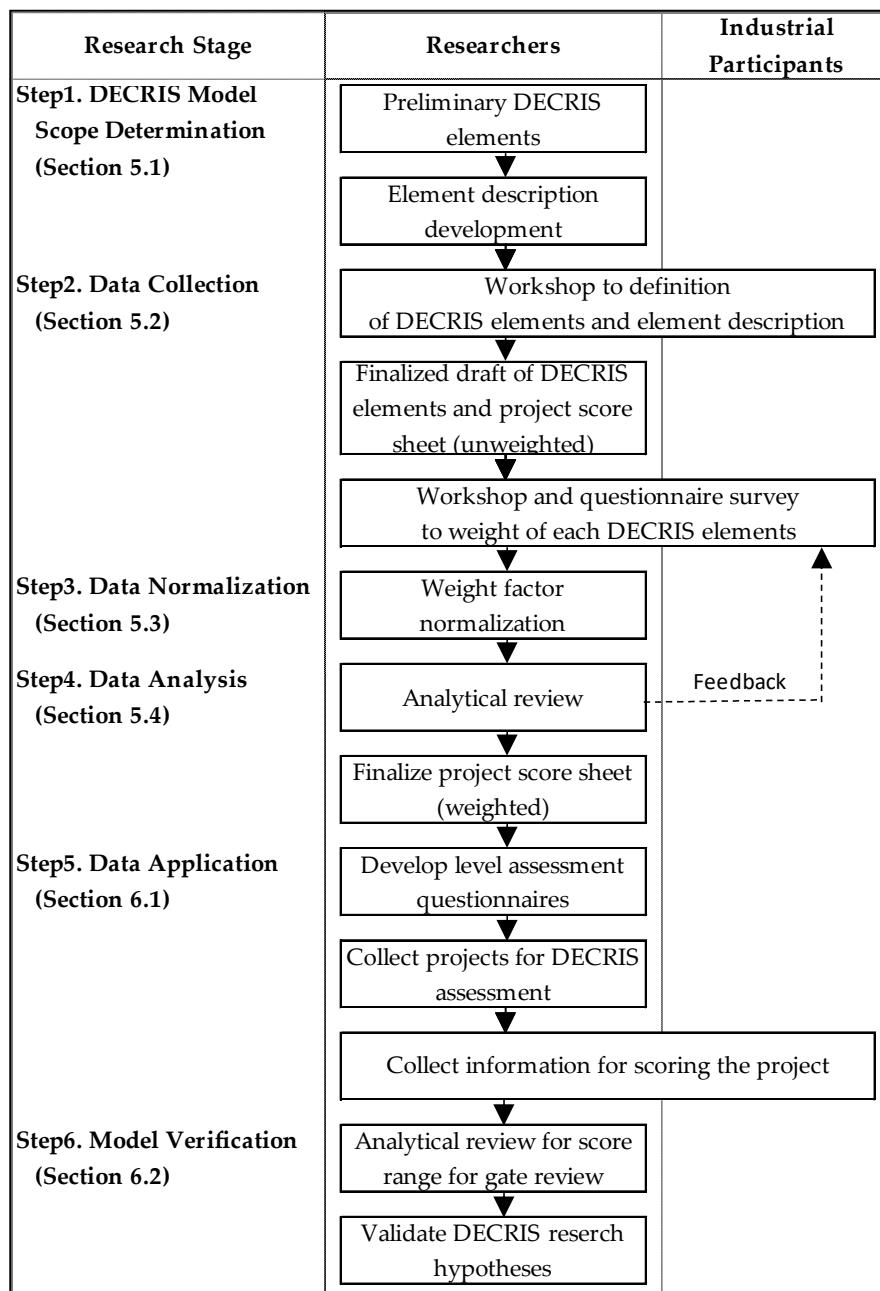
Research Stage

Researchers

Industrial Participants

Step1. DECRIS Model Scope Determination (Section 5.1)

Preliminary DECRIS elements

Element description development

Step2. Data Collection (Section 5.2)

Workshop to definition of DECRIS elements and element description

Finalized draft of DECRIS elements and project score sheet (unweighted)

Workshop and questionnaire survey to weight of each DECRIS elements

Step3. Data Normalization (Section 5.3)

Weight factor normalization

Step4. Data Analysis (Section 5.4)

Analytical review

Feedback

Finalize project score sheet (weighted)

Step5. Data Application (Section 6.1)

Develop level assessment questionnaires

Collect projects for DECRIS assessment

Collect information for scoring the project

Step6. Model Verification (Section 6.2)

Analytical review for score range for gate review

Validate DECRIS reserch hypotheses